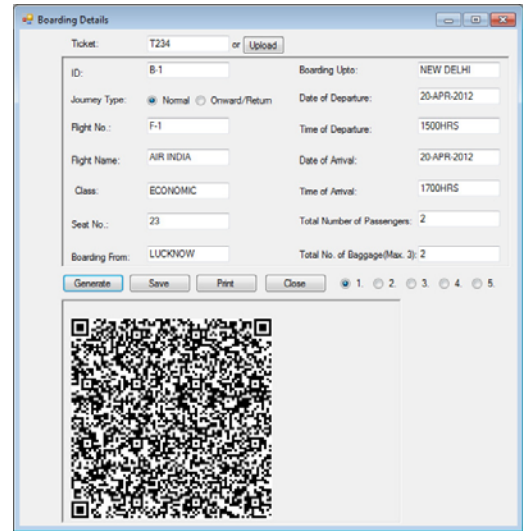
Boarding Details

Ticket: T234 or Upload

ID: B-1
Journey Type: Normal Onward/Return
Flight No.: F-1
Flight Name: AIR INDIA
Class: ECONOMIC
Seat No.: 23
Boarding From: LUCKNOW

Boarding Upto: NEW DELHI
Date of Departure: 20-APR-2012
Time of Departure: 1500HRS
Date of Arrival: 20-APR-2012
Time of Arrival: 1700HRS
Total Number of Passengers: 2
Total No. of Baggage(Max. 3): 2

Generate Save Print Close 1. 2. 3. 4. 5.